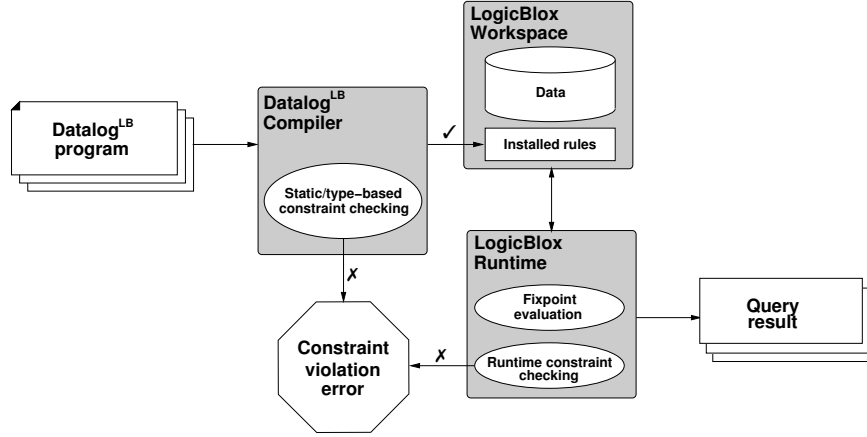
Datalog$^{LB}$ program

Datalog$^{LB}$ Compiler

Static/type-based constraint checking

✓

LogicBlox Workspace

Data

Installed rules

LogicBlox Runtime

Fixpoint evaluation

Runtime constraint checking

Query result

✗

✗

Constraint violation error